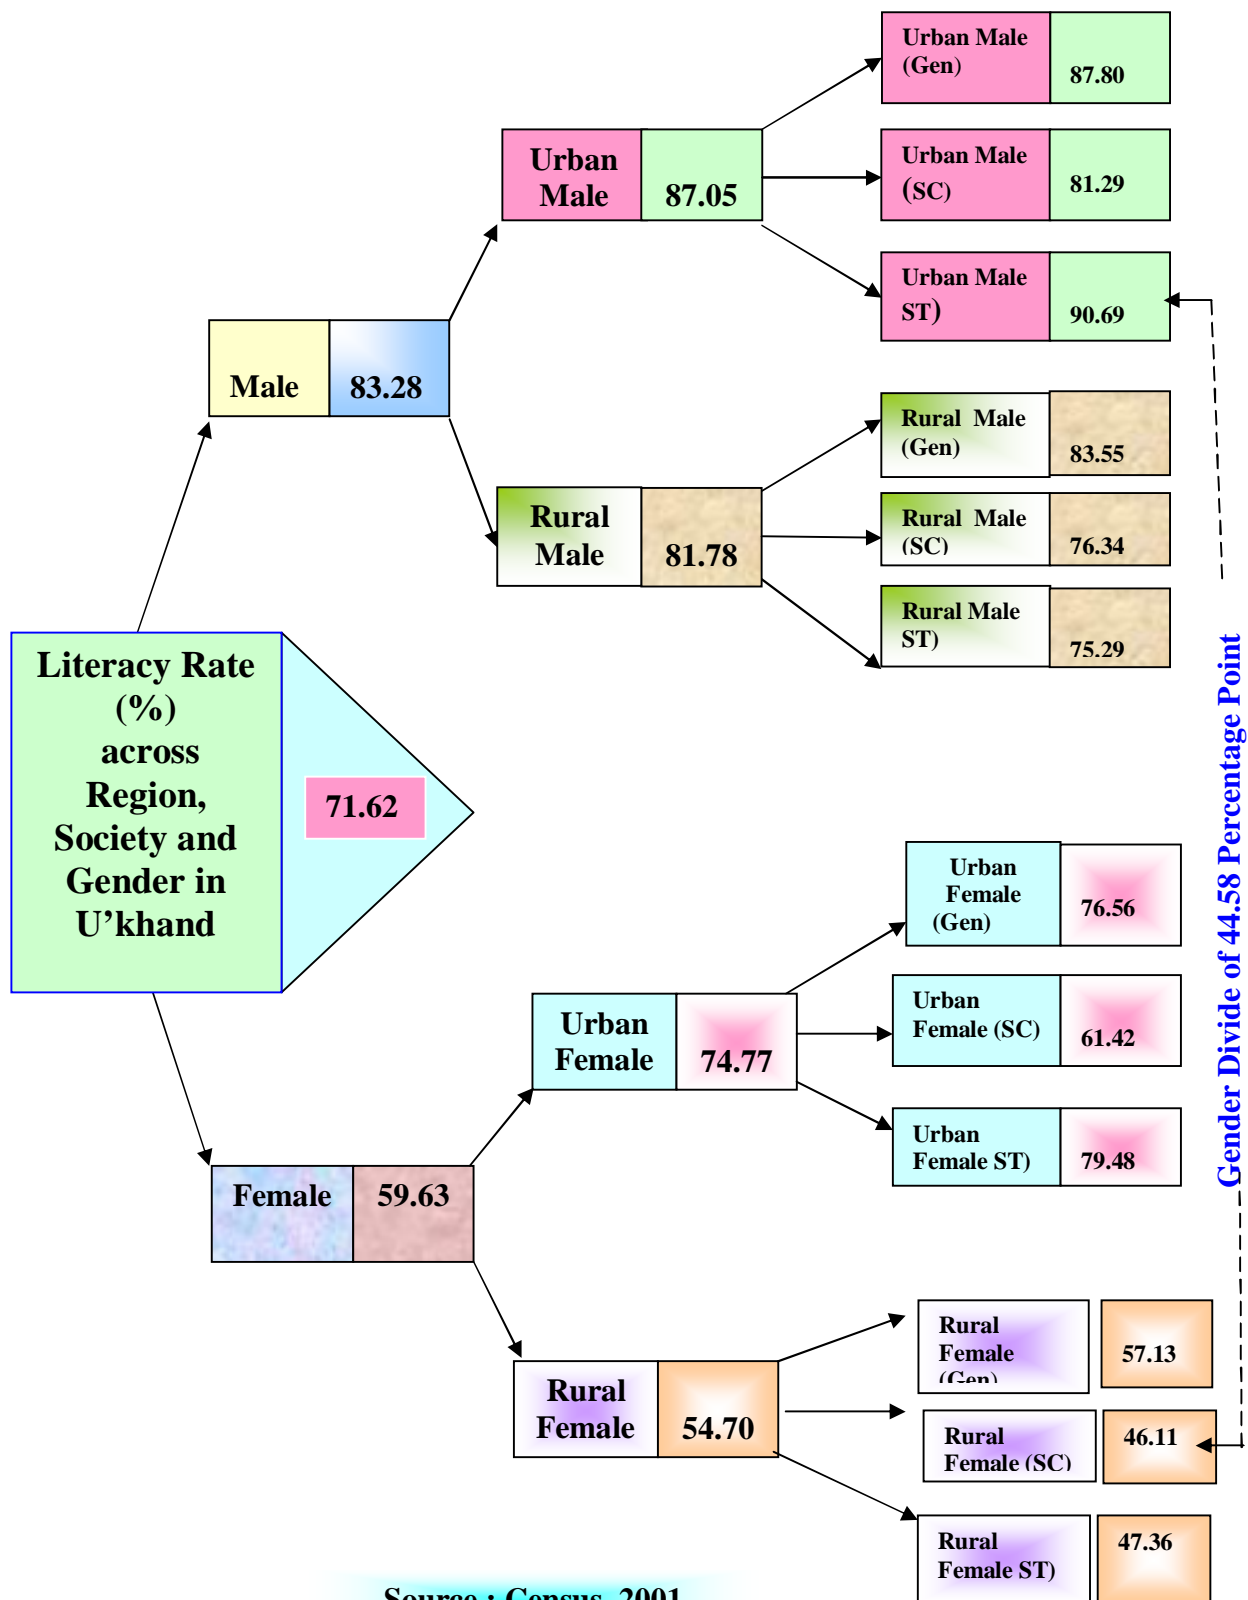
Literacy Rate (%) across Region, Society and Gender in U'khand

71.62

Male 83.28

Urban Male 87.05

Urban Male (Gen) 87.80

Urban Male (SC) 81.29

Urban Male ST) 90.69

Rural Male 81.78

Rural Male (Gen) 83.55

Rural Male (SC) 76.34

Rural Male ST) 75.29

Female 59.63

Urban Female 74.77

Urban Female (Gen) 76.56

Urban Female (SC) 61.42

Urban Female ST) 79.48

Rural Female 54.70

Rural Female (Gen) 57.13

Rural Female (SC) 46.11

Rural Female ST) 47.36

Gender Divide of 44.58 Percentage Point

Source : Census 2001